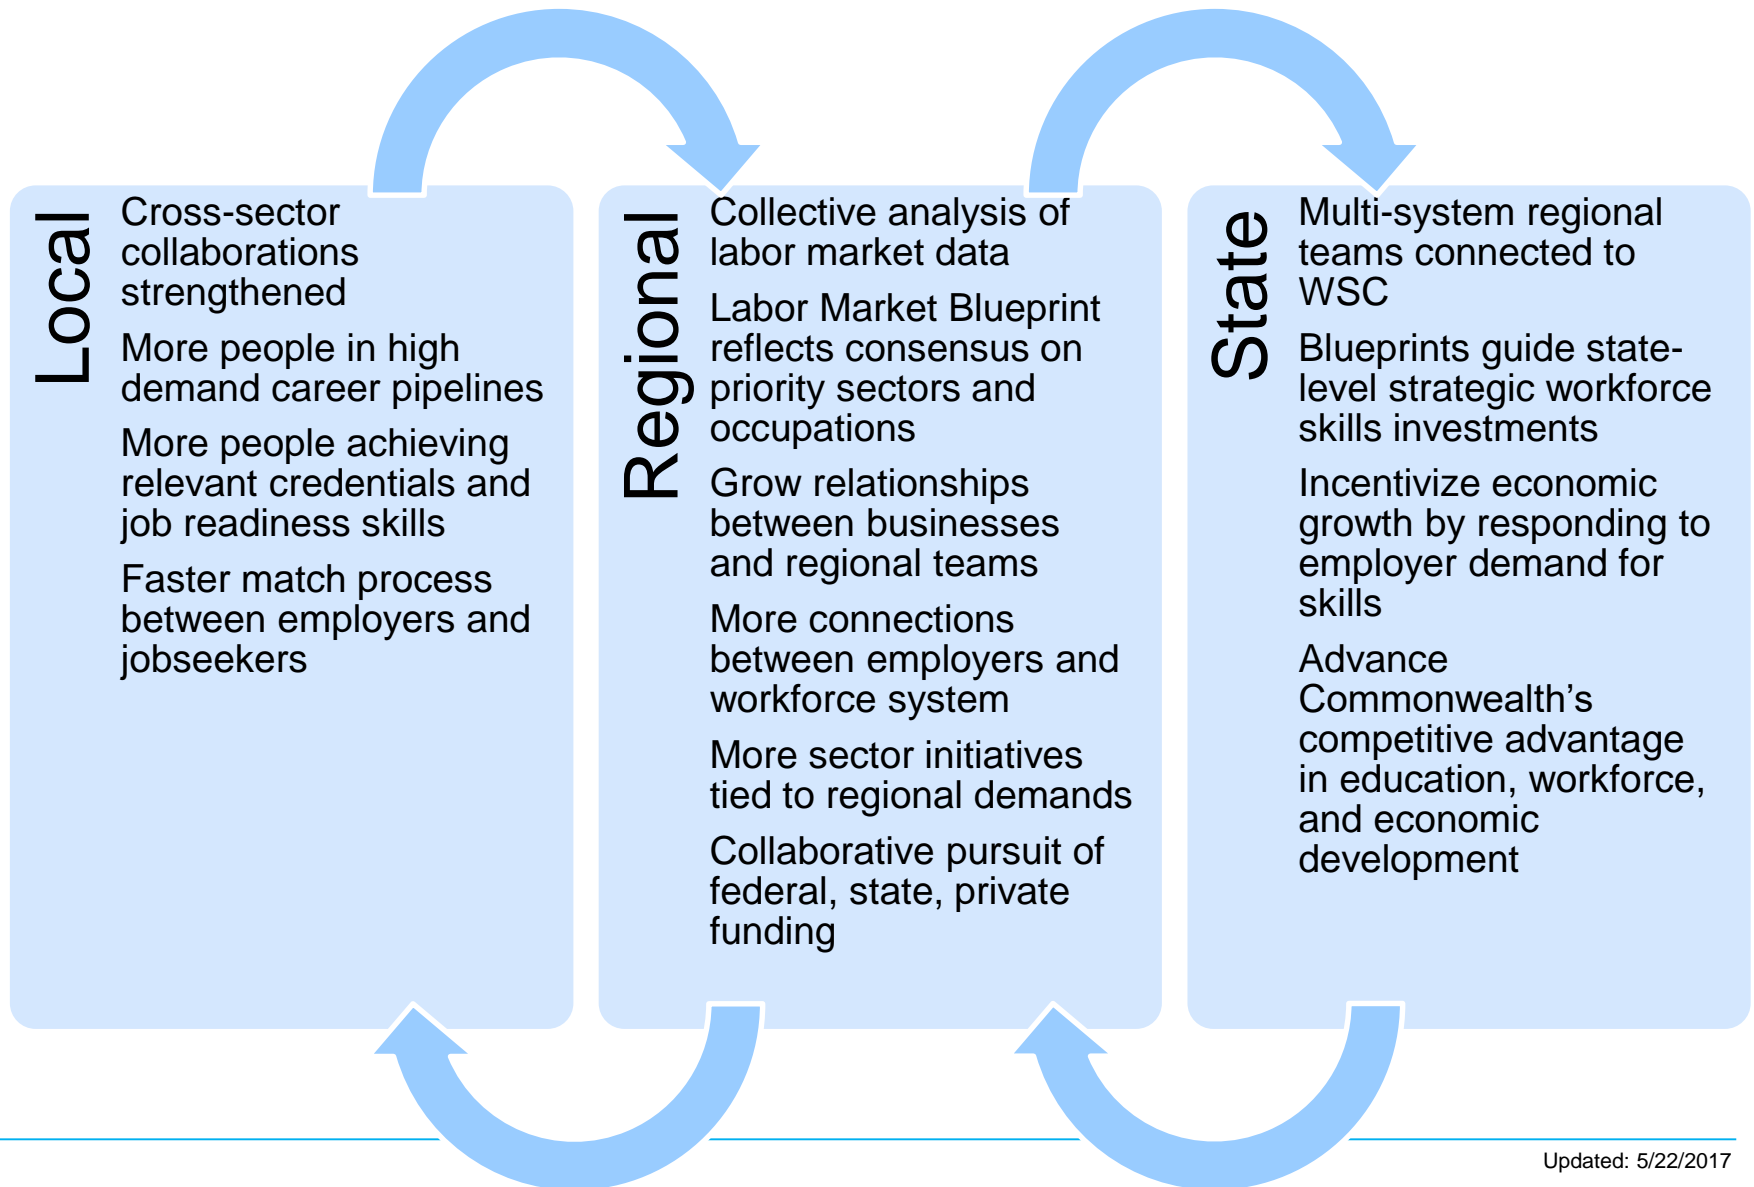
Local

Cross-sector collaborations strengthened

More people in high demand career pipelines

More people achieving relevant credentials and job readiness skills

Faster match process between employers and jobseekers

Regional

Collective analysis of labor market data

Labor Market Blueprint reflects consensus on priority sectors and occupations

Grow relationships between businesses and regional teams

More connections between employers and workforce system

More sector initiatives tied to regional demands

Collaborative pursuit of federal, state, private funding

State

Multi-system regional teams connected to WSC

Blueprints guide state-level strategic workforce skills investments

Incentivize economic growth by responding to employer demand for skills

Advance Commonwealth's competitive advantage in education, workforce, and economic development

Updated: 5/22/2017